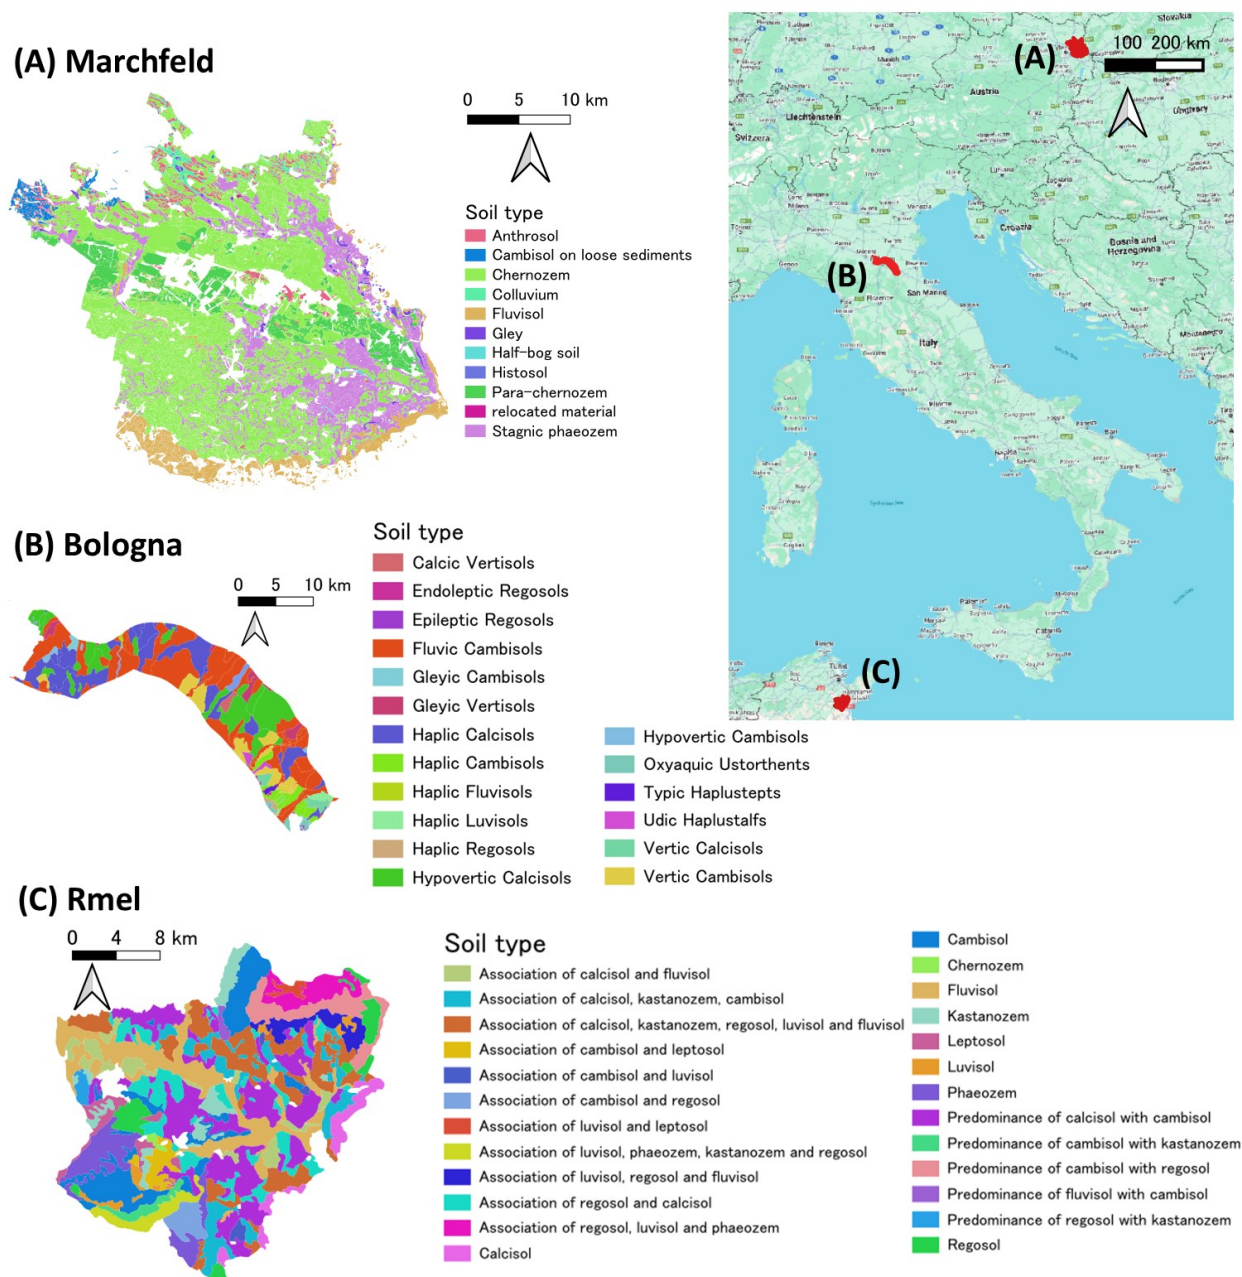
(A) Marchfeld

0 5 10 km

Soil type
Anthrosol
Cambisol on loose sediments
Chernozem
Colluvium
Fluvisol
Gley
Half–bog soil
Histosol
Para–chernozem
relocated material
Stagnic phaeozem

(A)
100 200 km
Slovakia
Austria
Liechtenstein
Switzerland
Hungary
Croatia
Bosnia and Herzegovina
(B)
San Marino
Italy
Montenegro
(C)

(B) Bologna

0 5 10 km

Soil type
Calcic Vertisols
Endoleptic Regosols
Epileptic Regosols
Fluvic Cambisols
Gleyic Cambisols
Gleyic Vertisols
Haplic Calcisols
Haplic Cambisols
Haplic Fluvisols
Haplic Luvisols
Haplic Regosols
Hypovertic Calcisols
Hypovertic Cambisols
Oxyaquic Ustorthents
Typic Haplustepts
Udic Haplustalfs
Vertic Calcisols
Vertic Cambisols

(C) Rmel

0 4 8 km

Soil type
Association of calcisol and fluvisol
Association of calcisol, kastanozem, cambisol
Association of calcisol, kastanozem, regosol, luvisol and fluvisol
Association of cambisol and leptosol
Association of cambisol and luvisol
Association of cambisol and regosol
Association of luvisol and leptosol
Association of luvisol, phaeozem, kastanozem and regosol
Association of luvisol, regosol and fluvisol
Association of regosol and calcisol
Association of regosol, luvisol and phaeozem
Calcisol
Cambisol
Chernozem
Fluvisol
Kastanozem
Leptosol
Luvisol
Phaeozem
Predominance of calcisol with cambisol
Predominance of cambisol with kastanozem
Predominance of cambisol with regosol
Predominance of fluvisol with cambisol
Predominance of regosol with kastanozem
Regosol